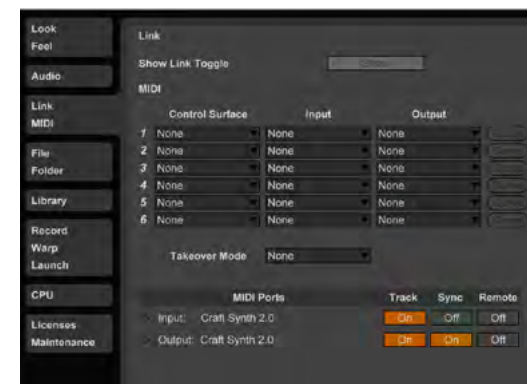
Look
Feel

Audio

Link
MIDI

File
Folder

Library

Record
Warp
Launch

CPU

Licenses
Maintenance

Link

Show Link Toggle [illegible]

MIDI

| | Control Surface | Input | Output |
|---|---|---|---|
| 1 | None | None | None |
| 2 | None | None | None |
| 3 | None | None | None |
| 4 | None | None | None |
| 5 | None | None | None |
| 6 | None | None | None |

Takeover Mode None

| | MIDI Ports | Track | Sync | Remote |
|---|---|---|---|---|
| Input: | Craft Synth 2.0 | On | Off | Off |
| Output: | Craft Synth 2.0 | On | On | Off |